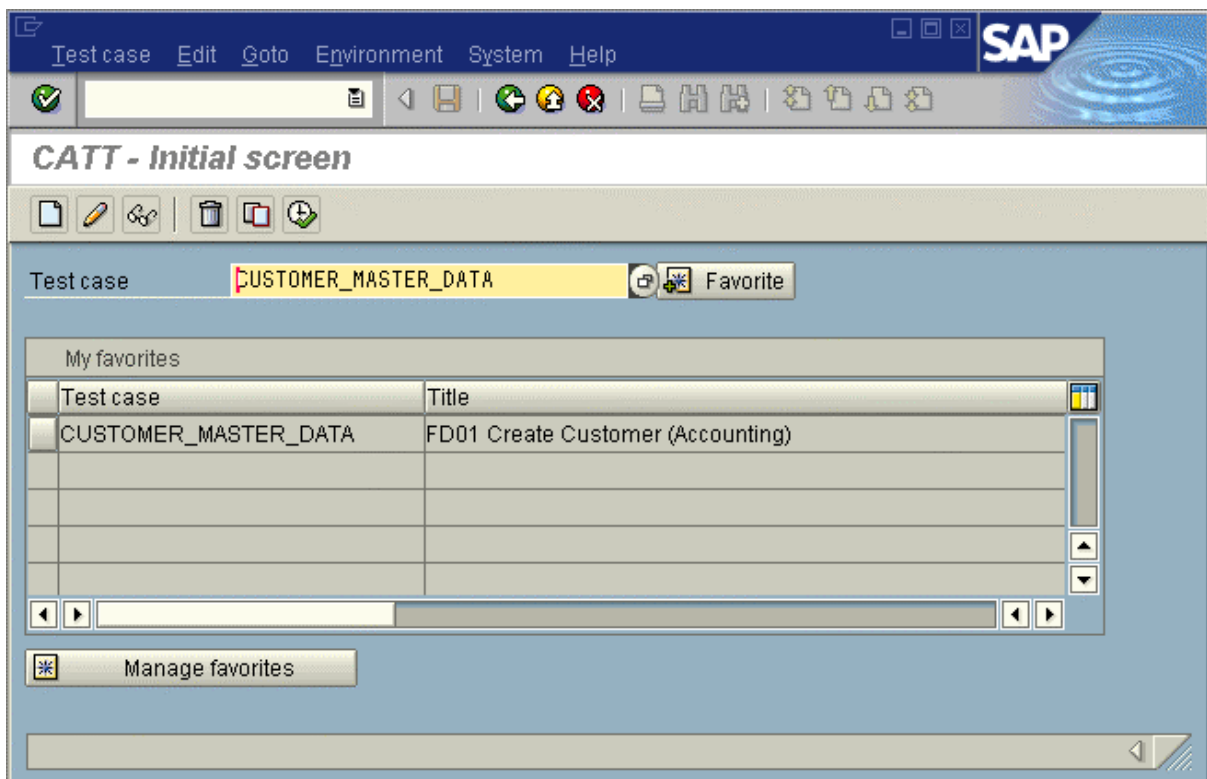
Test case Edit Goto Environment System Help

SAP

CATT - Initial screen

Test case CUSTOMER_MASTER_DATA

Favorite

My favorites

| Test case | Title |
|---|---|
| CUSTOMER_MASTER_DATA | FD01 Create Customer (Accounting) |
| | |
| | |
| | |
| | |

Manage favorites